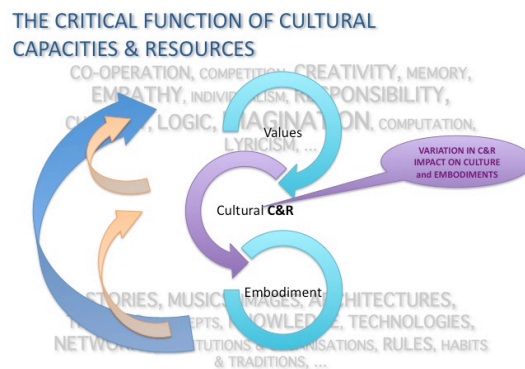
THE CRITICAL FUNCTION OF CULTURAL CAPACITIES & RESOURCES

CO-OPERATION, COMPETITION, CREATIVITY, MEMORY, EMPATHY, INDIVIDUALISM, RESPONSIBILITY, CU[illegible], LOGIC, IMAGINATION, COMPUTATION, LYRICISM, ...

Values

VARIATION IN C&R IMPACT ON CULTURE and EMBODIMENTS

Cultural C&R

Embodiment

STORIES, MUSIC, IMAGES, ARCHITECTURES, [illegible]EPTS, KNOWLEDGE, TECHNOLOGIES, NETWO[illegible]TUTIONS & ORGANISATIONS, RULES, HABITS & TRADITIONS, ...